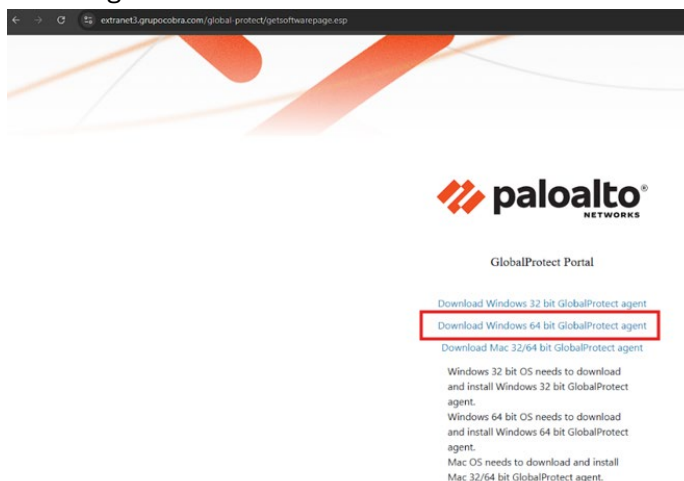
extranet3.grupocobra.com/global-protect/getsoftwarepage.esp

paloalto®
NETWORKS

GlobalProtect Portal

Download Windows 32 bit GlobalProtect agent
Download Windows 64 bit GlobalProtect agent
Download Mac 32/64 bit GlobalProtect agent

Windows 32 bit OS needs to download and install Windows 32 bit GlobalProtect agent.
Windows 64 bit OS needs to download and install Windows 64 bit GlobalProtect agent.
Mac OS needs to download and install Mac 32/64 bit GlobalProtect agent.